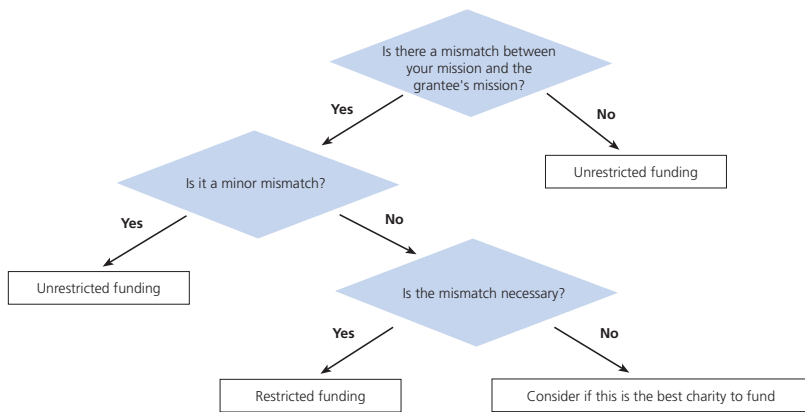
Is there a mismatch between your mission and the grantee's mission?

Yes

No

Unrestricted funding

Is it a minor mismatch?

Yes

No

Unrestricted funding

Is the mismatch necessary?

Yes

No

Restricted funding

Consider if this is the best charity to fund